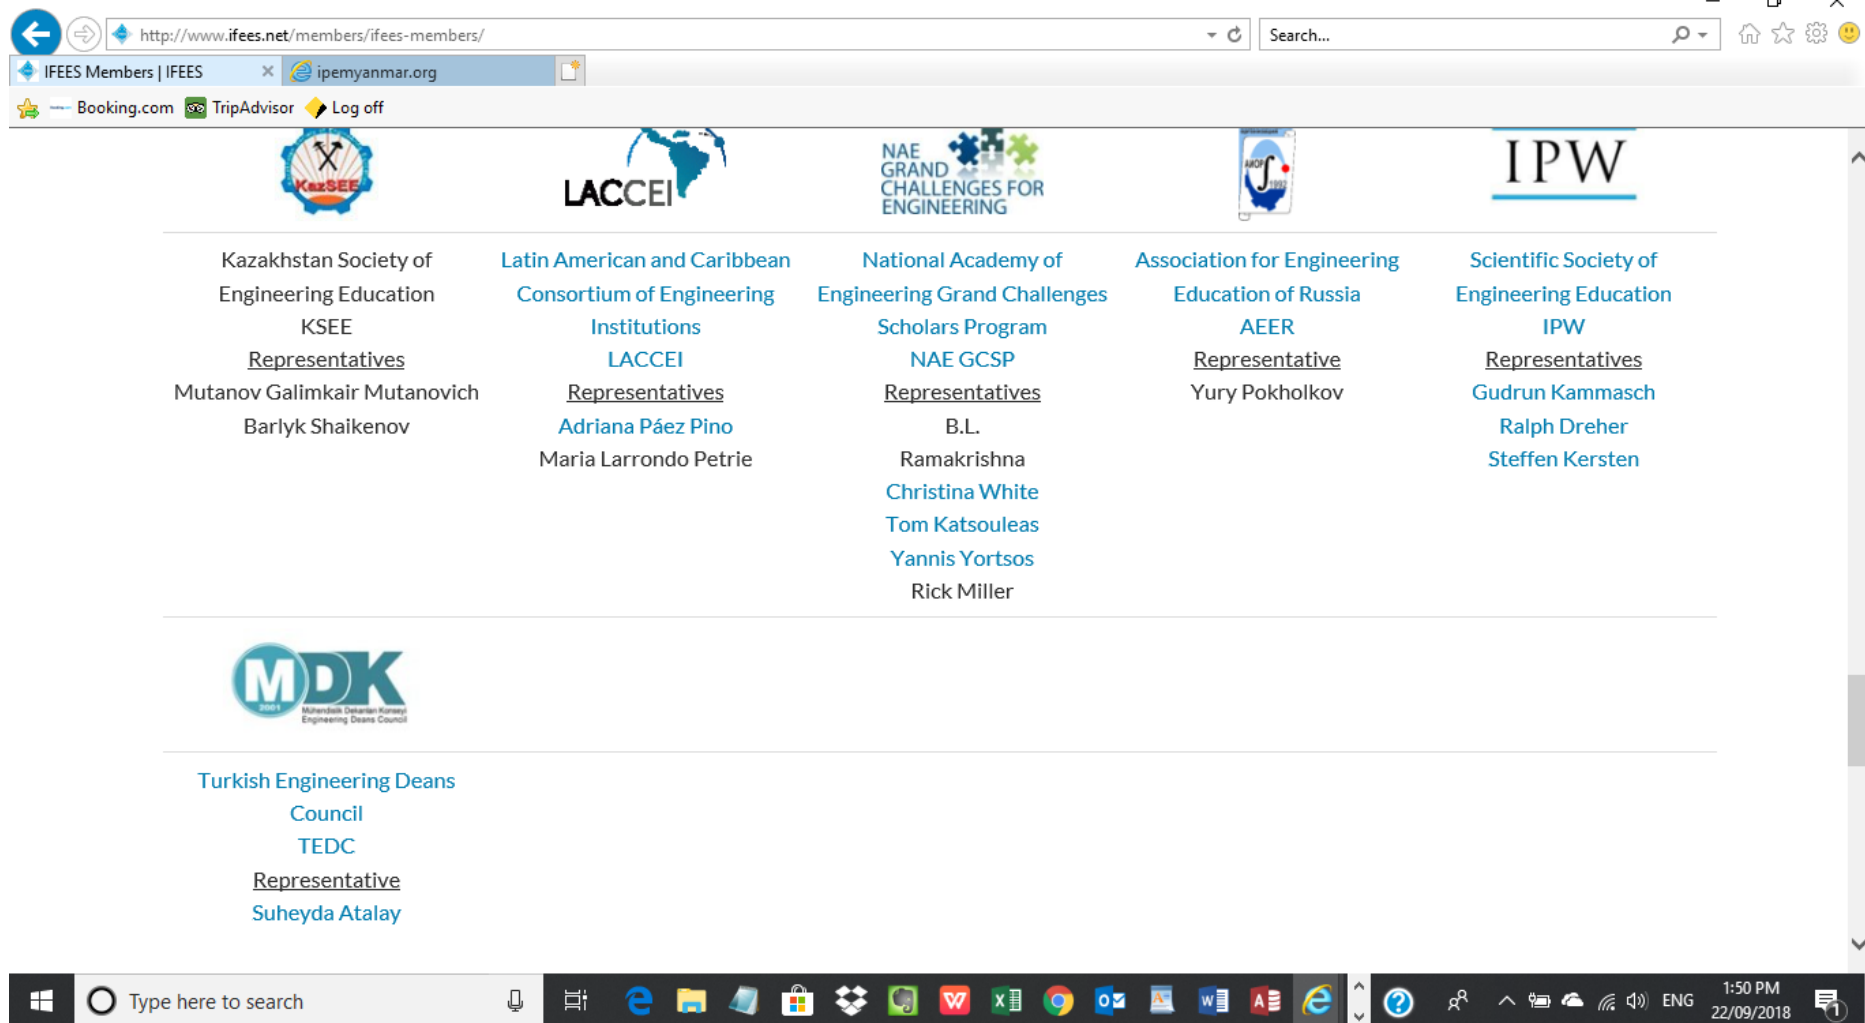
http://www.ifees.net/members/ifees-members/

Search...

IFEES Members | IFEES

ipemyanmar.org

Booking.com TripAdvisor Log off

KazSEE

LACCEI

NAE GRAND CHALLENGES FOR ENGINEERING

IPW

Kazakhstan Society of Engineering Education
KSEE
Representatives
Mutanov Galimkair Mutanovich
Barlyk Shaikenov

Latin American and Caribbean Consortium of Engineering Institutions
LACCEI
Representatives
Adriana Páez Pino
Maria Larrondo Petrie

National Academy of Engineering Grand Challenges Scholars Program
NAE GCSP
Representatives
B.L. Ramakrishna
Christina White
Tom Katsouleas
Yannis Yortsos
Rick Miller

Association for Engineering Education of Russia
AEER
Representative
Yury Pokholkov

Scientific Society of Engineering Education
IPW
Representatives
Gudrun Kammasch
Ralph Dreher
Steffen Kersten

MDK
2001
Mühendislik Dekanları Konseyi
Engineering Deans Council

Turkish Engineering Deans Council
TEDC
Representative
Suheyda Atalay

Type here to search

ENG
1:50 PM
22/09/2018